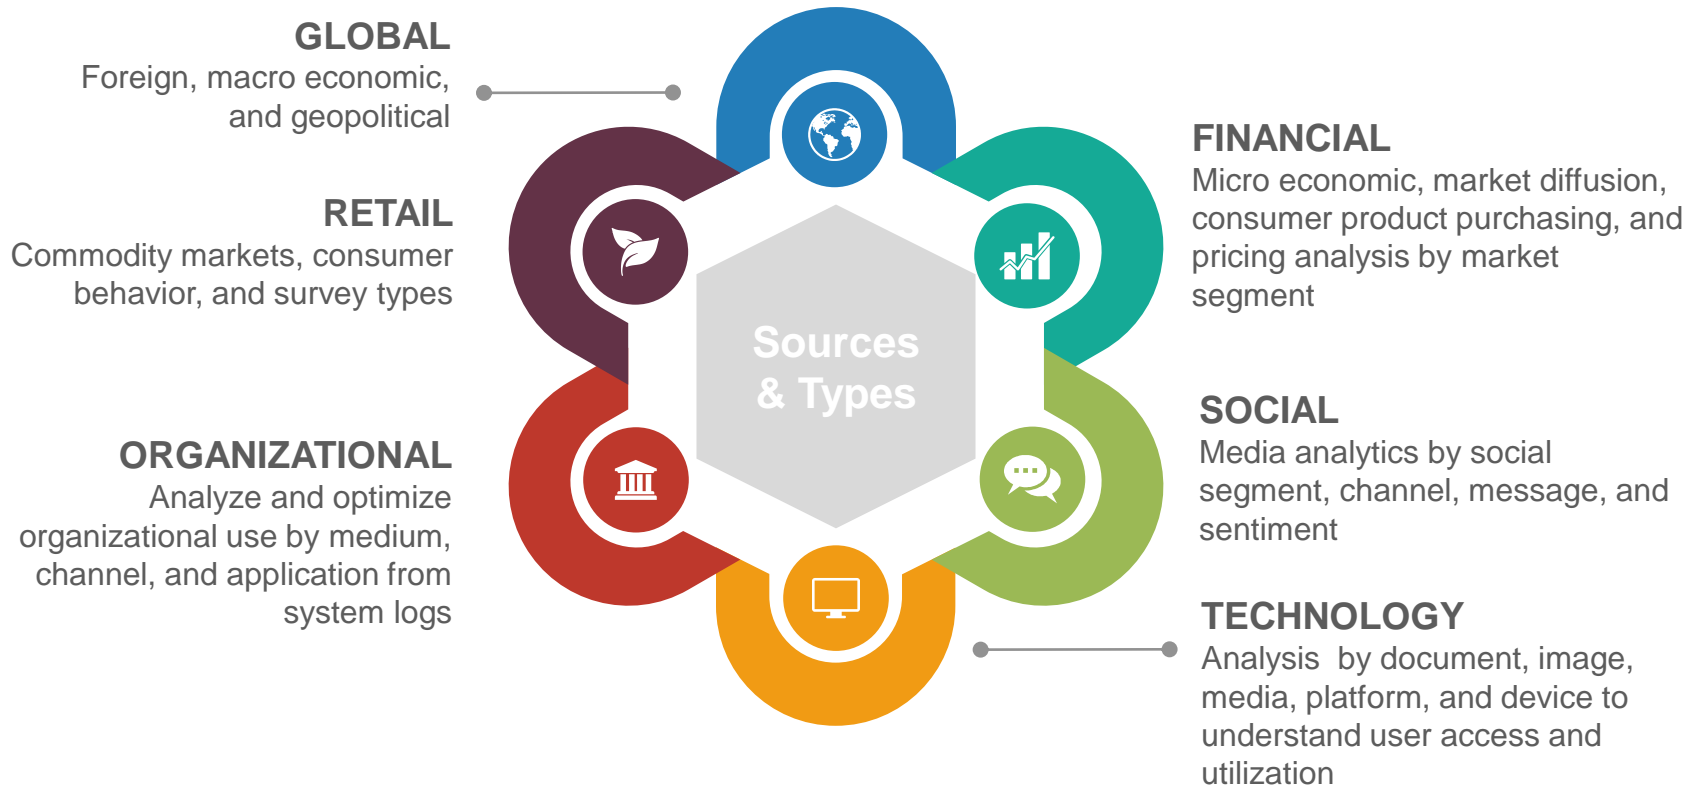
GLOBAL
Foreign, macro economic, and geopolitical

RETAIL
Commodity markets, consumer behavior, and survey types

ORGANIZATIONAL
Analyze and optimize organizational use by medium, channel, and application from system logs

Sources & Types

FINANCIAL
Micro economic, market diffusion, consumer product purchasing, and pricing analysis by market segment

SOCIAL
Media analytics by social segment, channel, message, and sentiment

TECHNOLOGY
Analysis by document, image, media, platform, and device to understand user access and utilization